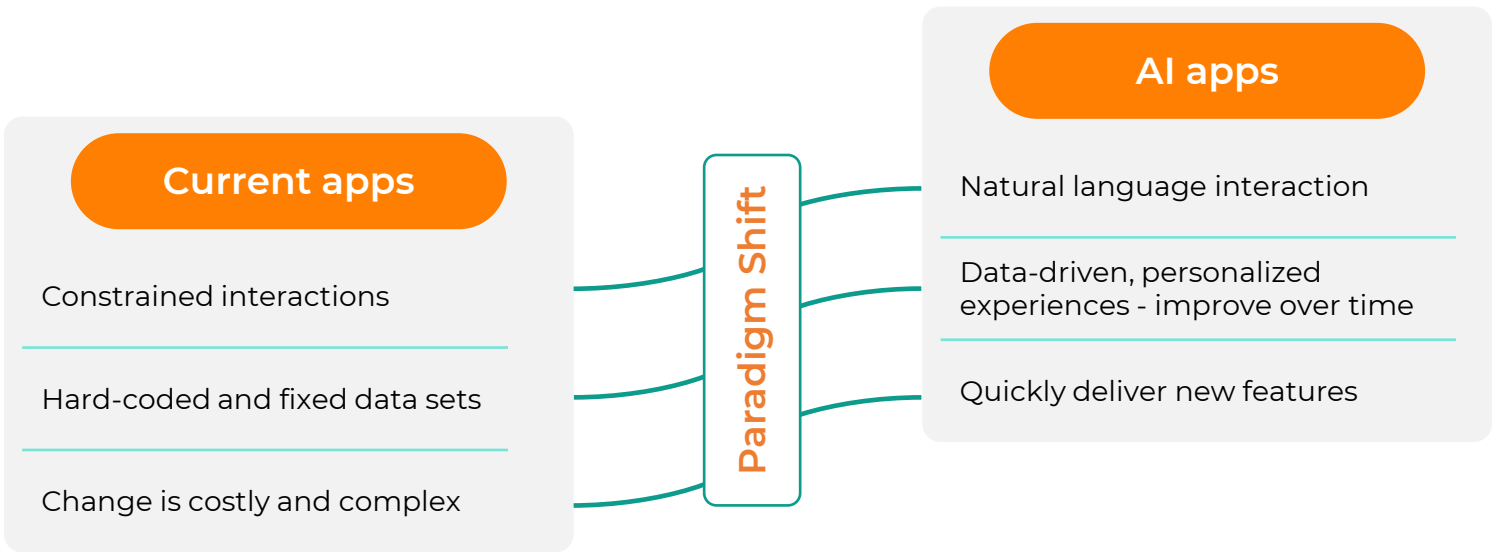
Current apps

Constrained interactions

Hard-coded and fixed data sets

Change is costly and complex

Paradigm Shift

AI apps

Natural language interaction

Data-driven, personalized experiences - improve over time

Quickly deliver new features